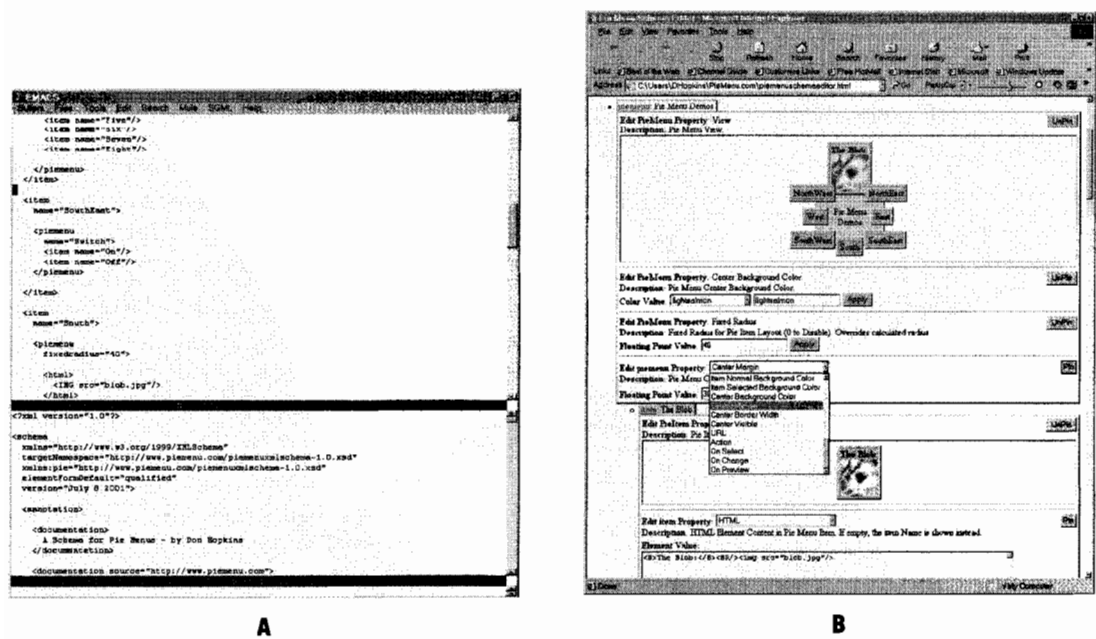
EMACS

Buffers Files Tools Edit Search Mule SGML Help

<item name="Five"/>
<item name="Six"/>
<item name="Seven"/>
<item name="Eight"/>

</piemenu>
</item>

<item
name="SouthEast">

<piemenu
name="Switch">
<item name="On"/>
<item name="Off"/>
</piemenu>

</item>

<item
name="South">

<piemenu
fixedradius="40">

<html>
<IMG src="blob.jpg"/>
</html>

<?xml version="1.0"?>

<schema
xmlns="http://www.w3.org/1999/XMLSchema"
targetNamespace="http://www.piemenu.com/piemenuxmlschema-1.0.xsd"
xmlns:pie="http://www.piemenu.com/piemenuxmlschema-1.0.xsd"
elementFormDefault="qualified"
version="July 8 2001">

<annotation>

<documentation>
A Schema for Pie Menus - by Don Hopkins
</documentation>

<documentation source="http://www.piemenu.com">

A

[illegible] - Microsoft Internet Explorer

File Edit View Favorites Tools Help

Address C:\Users\DHopkins\PieMenu.com\piemenuschemaeditor.html

piemenu: Pie Menu Demos

Edit PieMenu Property: View
Description: Pie Menu View

UnPin

The Blob
NorthWest NorthEast
West Pie Menu Demos East
SouthWest South SouthEast

Edit PieMenu Property: Center Background Color
Description: Pie Menu Center Background Color
Color Value: lightsalmon lightsalmon Apply

UnPin

Edit PieMenu Property: Fixed Radius
Description: Fixed Radius for Pie Item Layout (0 to Disable). Overrides calculated radius
Floating Point Value: 40 Apply

UnPin

Edit piemenu Property: Center Margin
Description: Pie Menu C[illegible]
Floating Point Value: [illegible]

Center Margin
Item Normal Background Color
Item Selected Background Color
Center Background Color
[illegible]
Center Border Width
Center Visible
URL
Action
On Select
On Change
On Preview

Pin

item: The Blob

Edit PieItem Prop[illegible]
Description: Pie I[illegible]

UnPin

The Blob

Edit item Property: HTML
Description: HTML Element Content in Pie Menu Item. If empty, the item Name is shown instead.
Element Value:
<B>The Blob:</B><BR/><img src="blob.jpg"/>

Pin

Done

My Computer

B